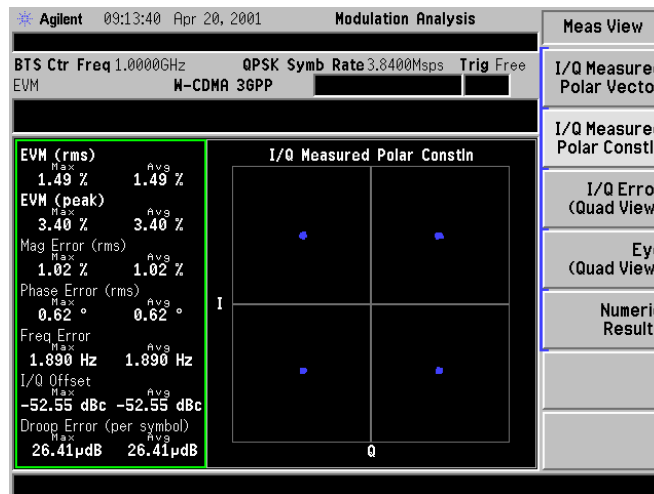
Agilent 09:13:40 Apr 20, 2001 Modulation Analysis

Meas View

BTS Ctr Freq 1.0000GHz QPSK Symb Rate 3.8400Msps Trig Free
EVM W-CDMA 3GPP

I/Q Measured Polar Vecto

I/Q Measured Polar Constl

I/Q Erro (Quad View

Ey (Quad View

Numeri Result

EVM (rms)
Max 1.49 % Avg 1.49 %
EVM (peak)
Max 3.40 % Avg 3.40 %
Mag Error (rms)
Max 1.02 % Avg 1.02 %
Phase Error (rms)
Max 0.62 ° Avg 0.62 °
Freq Error
Max 1.890 Hz 1.890 Hz
I/Q Offset
Max -52.55 dBc Avg -52.55 dBc
Droop Error (per symbol)
Max 26.41µdB Avg 26.41µdB

I/Q Measured Polar Constln

I

Q